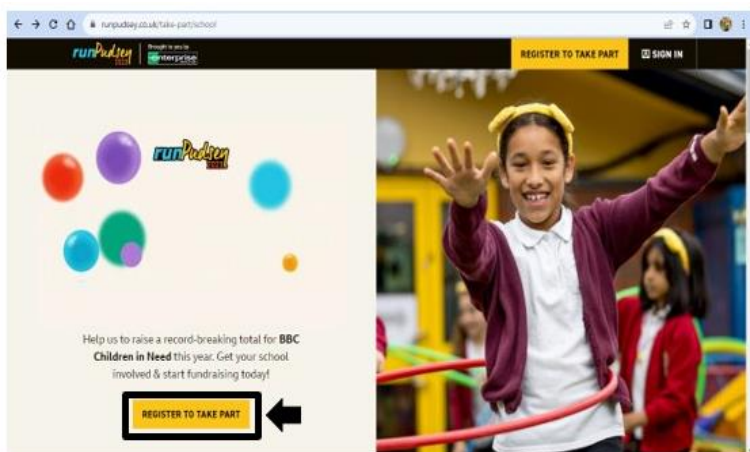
runpudsey.co.uk/take-part/school

runPudsey 2022 | Brought to you by enterprise

REGISTER TO TAKE PART

SIGN IN

runPudsey 2022

Help us to raise a record-breaking total for BBC Children in Need this year. Get your school involved & start fundraising today!

REGISTER TO TAKE PART